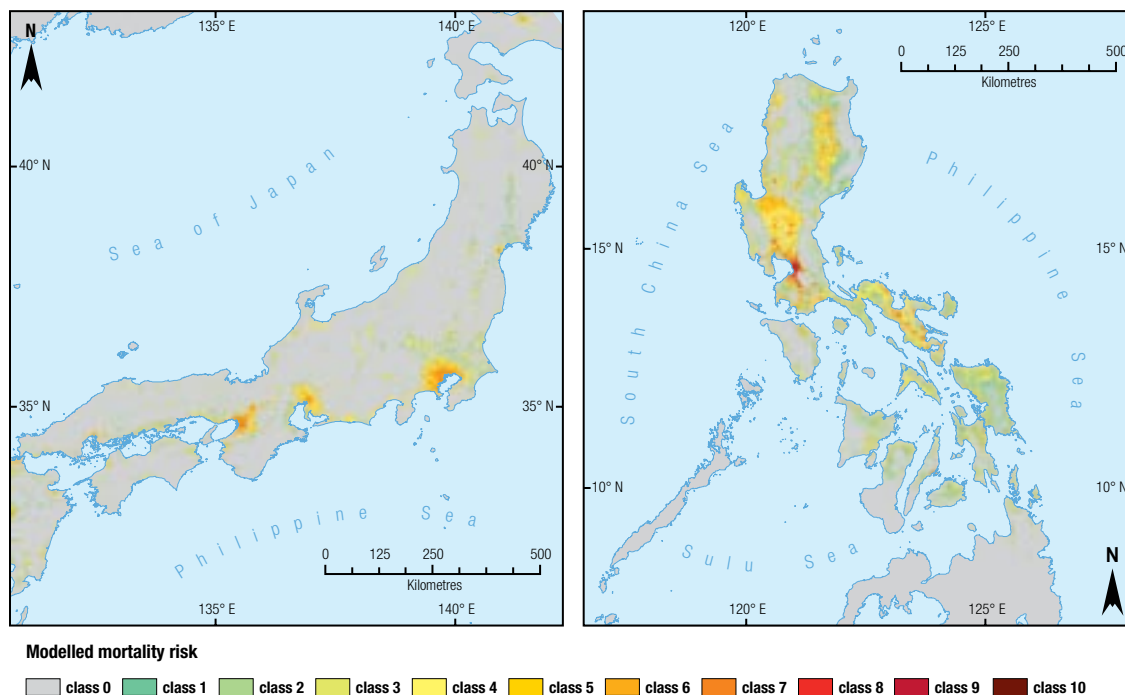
135° E
140° E
N
40° N
40° N
Sea of Japan
35° N
35° N
Philippine Sea
0 125 250 500
Kilometres
135° E
140° E

120° E
125° E
0 125 250 500
Kilometres
South China Sea
Philippine Sea
15° N
15° N
10° N
10° N
Sulu Sea
N
120° E
125° E

Modelled mortality risk

class 0 class 1 class 2 class 3 class 4 class 5 class 6 class 7 class 8 class 9 class 10